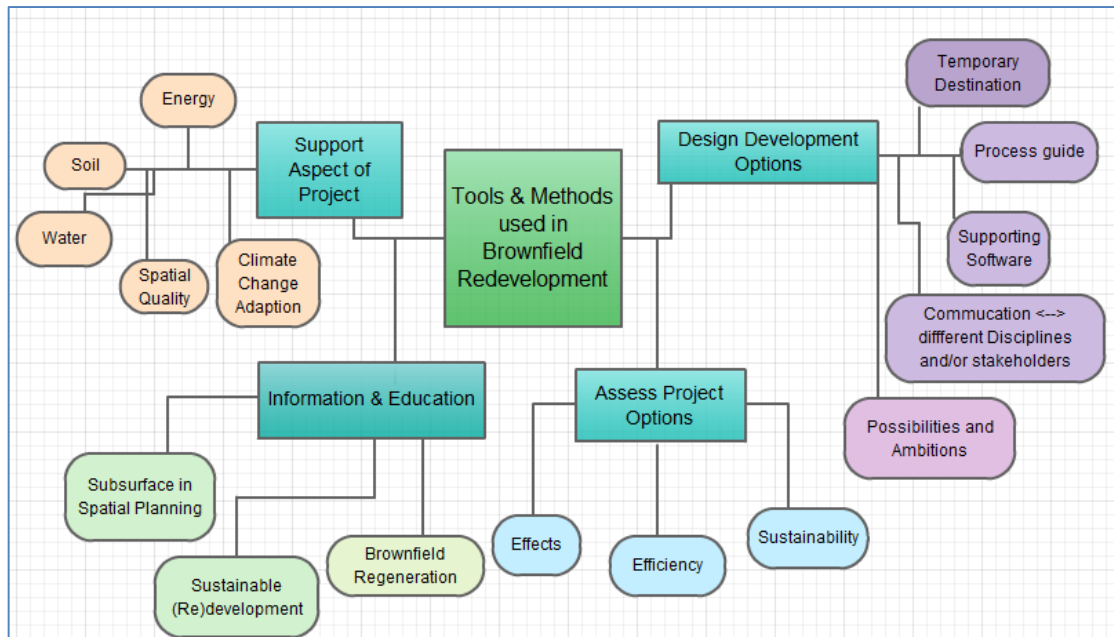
Tools & Methods used in Brownfield Redevelopment

Support Aspect of Project

Energy

Soil

Water

Spatial Quality

Climate Change Adaption

Design Development Options

Temporary Destination

Process guide

Supporting Software

Commucation <--> diffferent Disciplines and/or stakeholders

Possibilities and Ambitions

Information & Education

Subsurface in Spatial Planning

Sustainable (Re)development

Brownfield Regeneration

Assess Project Options

Effects

Efficiency

Sustainability